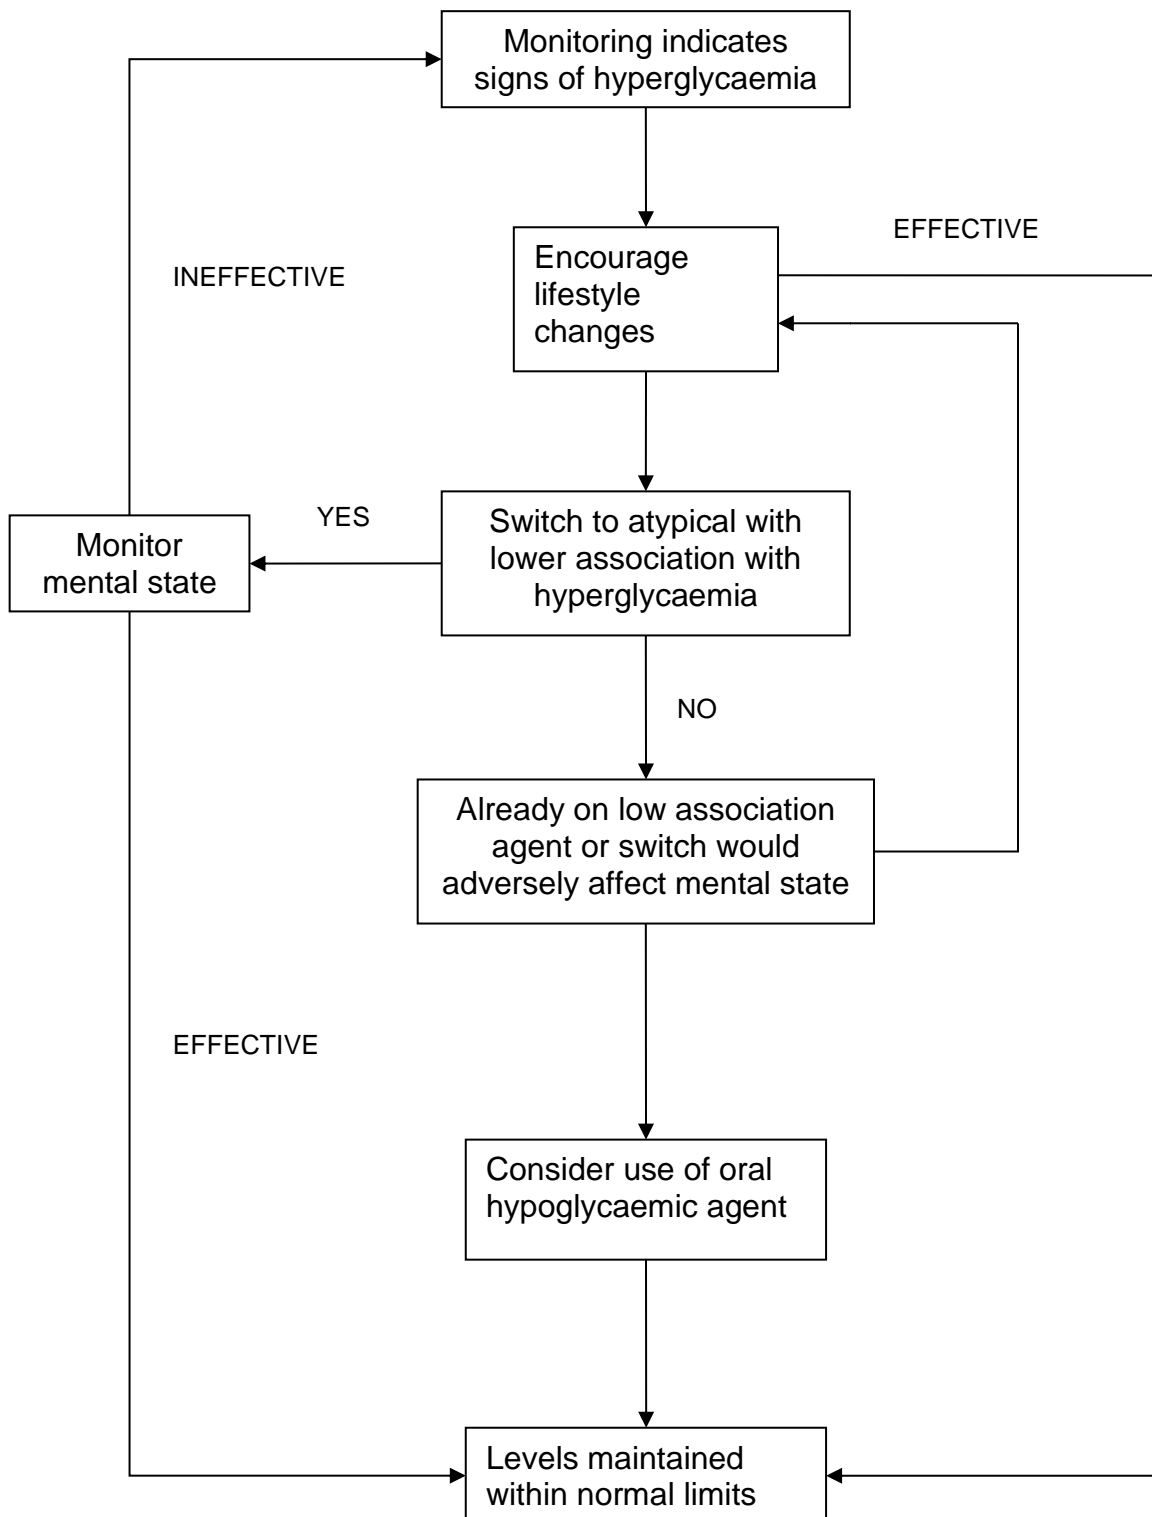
Monitoring indicates signs of hyperglycaemia

EFFECTIVE

INEFFECTIVE

Encourage lifestyle changes

YES

Monitor mental state

Switch to atypical with lower association with hyperglycaemia

NO

Already on low association agent or switch would adversely affect mental state

EFFECTIVE

Consider use of oral hypoglycaemic agent

Levels maintained within normal limits